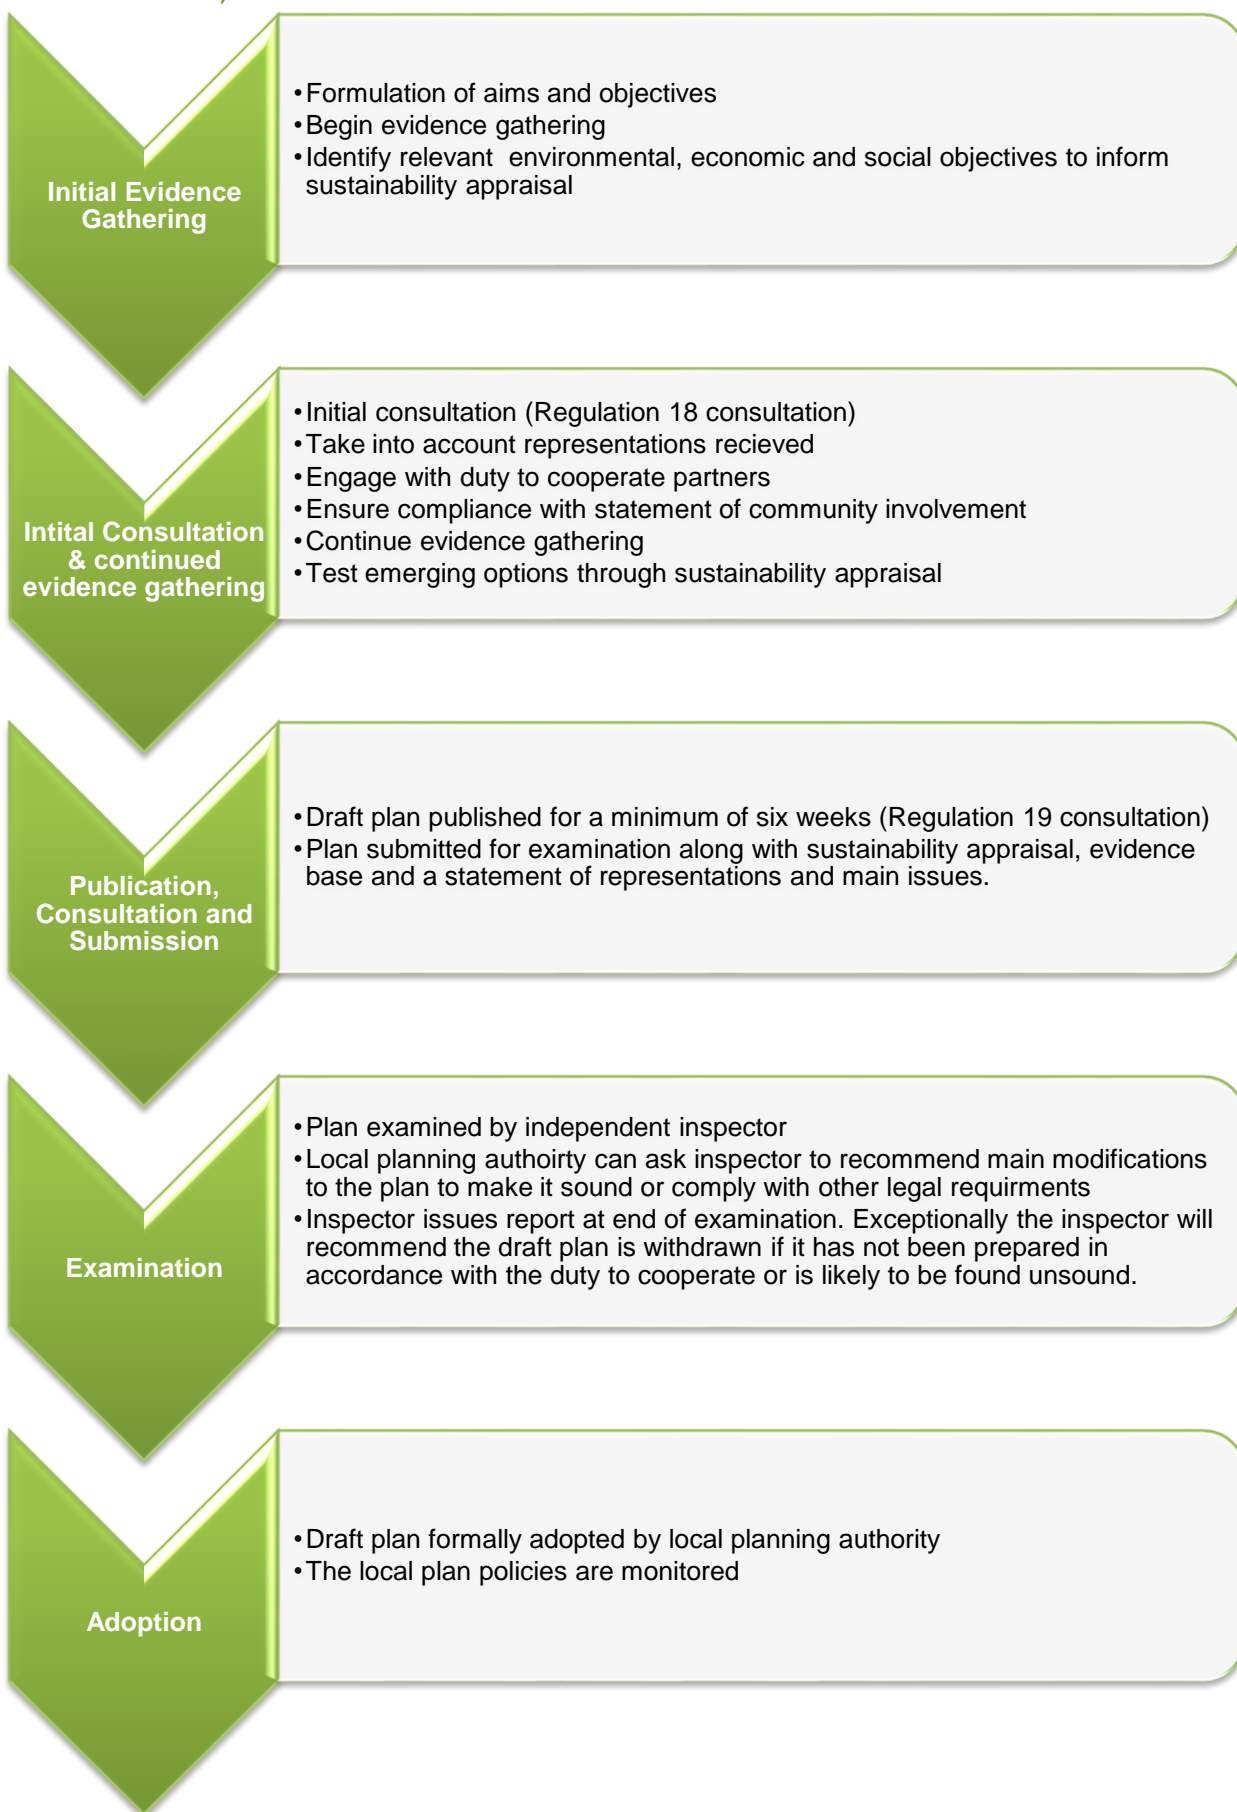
Initial Evidence Gathering

• Formulation of aims and objectives
• Begin evidence gathering
• Identify relevant environmental, economic and social objectives to inform sustainability appraisal

Intital Consultation & continued evidence gathering

• Initial consultation (Regulation 18 consultation)
• Take into account representations recieved
• Engage with duty to cooperate partners
• Ensure compliance with statement of community involvement
• Continue evidence gathering
• Test emerging options through sustainability appraisal

Publication, Consultation and Submission

• Draft plan published for a minimum of six weeks (Regulation 19 consultation)
• Plan submitted for examination along with sustainability appraisal, evidence base and a statement of representations and main issues.

Examination

• Plan examined by independent inspector
• Local planning authoirty can ask inspector to recommend main modifications to the plan to make it sound or comply with other legal requirments
• Inspector issues report at end of examination. Exceptionally the inspector will recommend the draft plan is withdrawn if it has not been prepared in accordance with the duty to cooperate or is likely to be found unsound.

Adoption

• Draft plan formally adopted by local planning authority
• The local plan policies are monitored